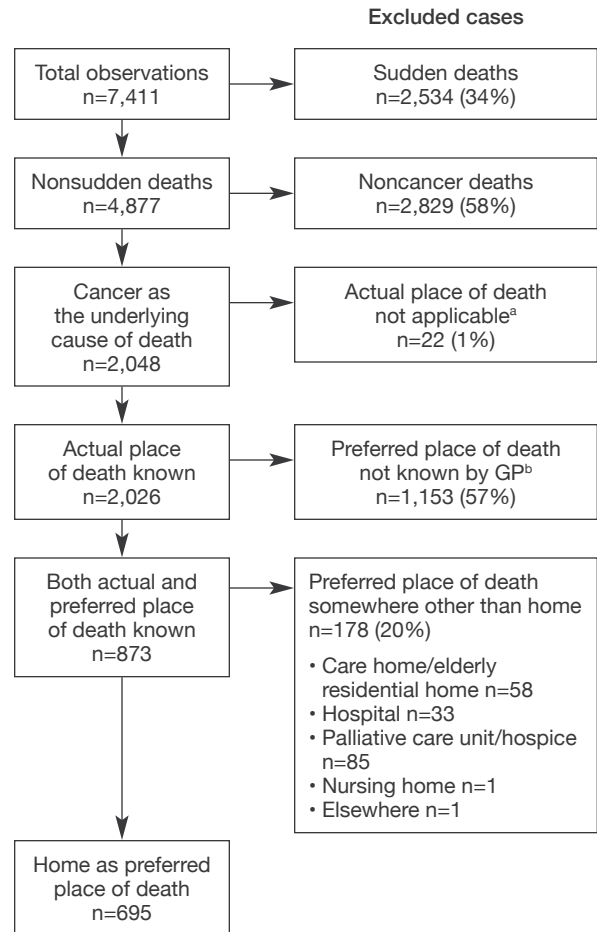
Excluded cases

Total observations
n=7,411

Sudden deaths
n=2,534 (34%)

Nonsudden deaths
n=4,877

Noncancer deaths
n=2,829 (58%)

Cancer as the underlying cause of death
n=2,048

Actual place of death not applicable$^a$
n=22 (1%)

Actual place of death known
n=2,026

Preferred place of death not known by GP$^b$
n=1,153 (57%)

Both actual and preferred place of death known
n=873

Preferred place of death somewhere other than home
n=178 (20%)

• Care home/elderly residential home n=58
• Hospital n=33
• Palliative care unit/hospice n=85
• Nursing home n=1
• Elsewhere n=1

Home as preferred place of death
n=695